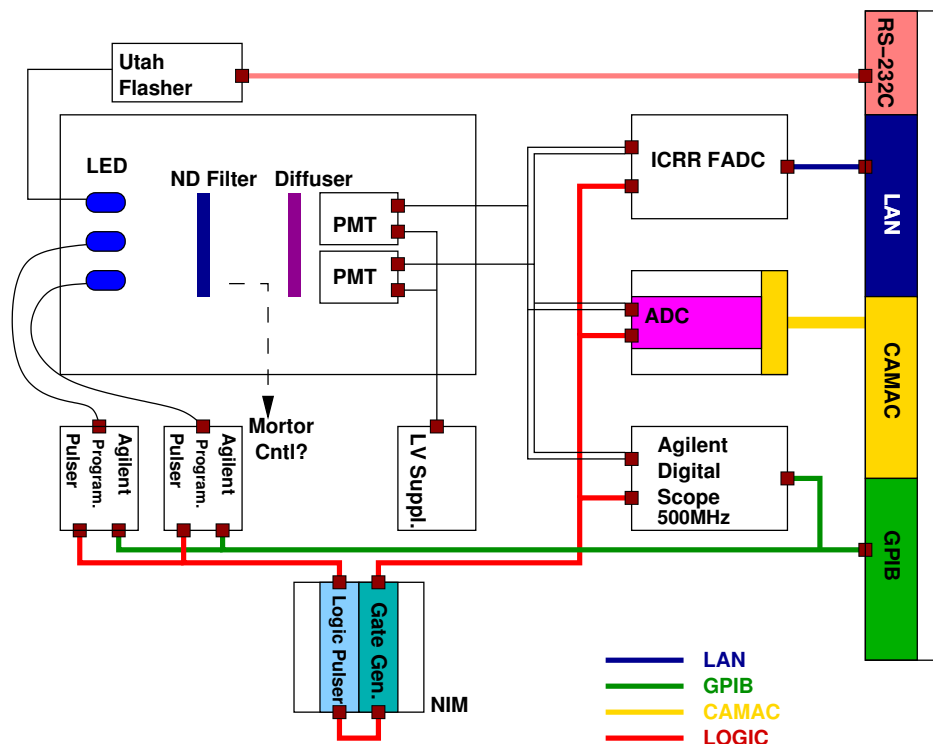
Utah Flasher

RS-232C

LED

ND Filter

Diffuser

PMT

PMT

ICRR FADC

LAN

ADC

CAMAC

Mortor Cntl?

Agilent Program. Pulser

Agilent Program. Pulser

LV Suppl.

Agilent Digital Scope 500MHz

GPIB

Logic Pulser

Gate Gen.

NIM

LAN
GPIB
CAMAC
LOGIC